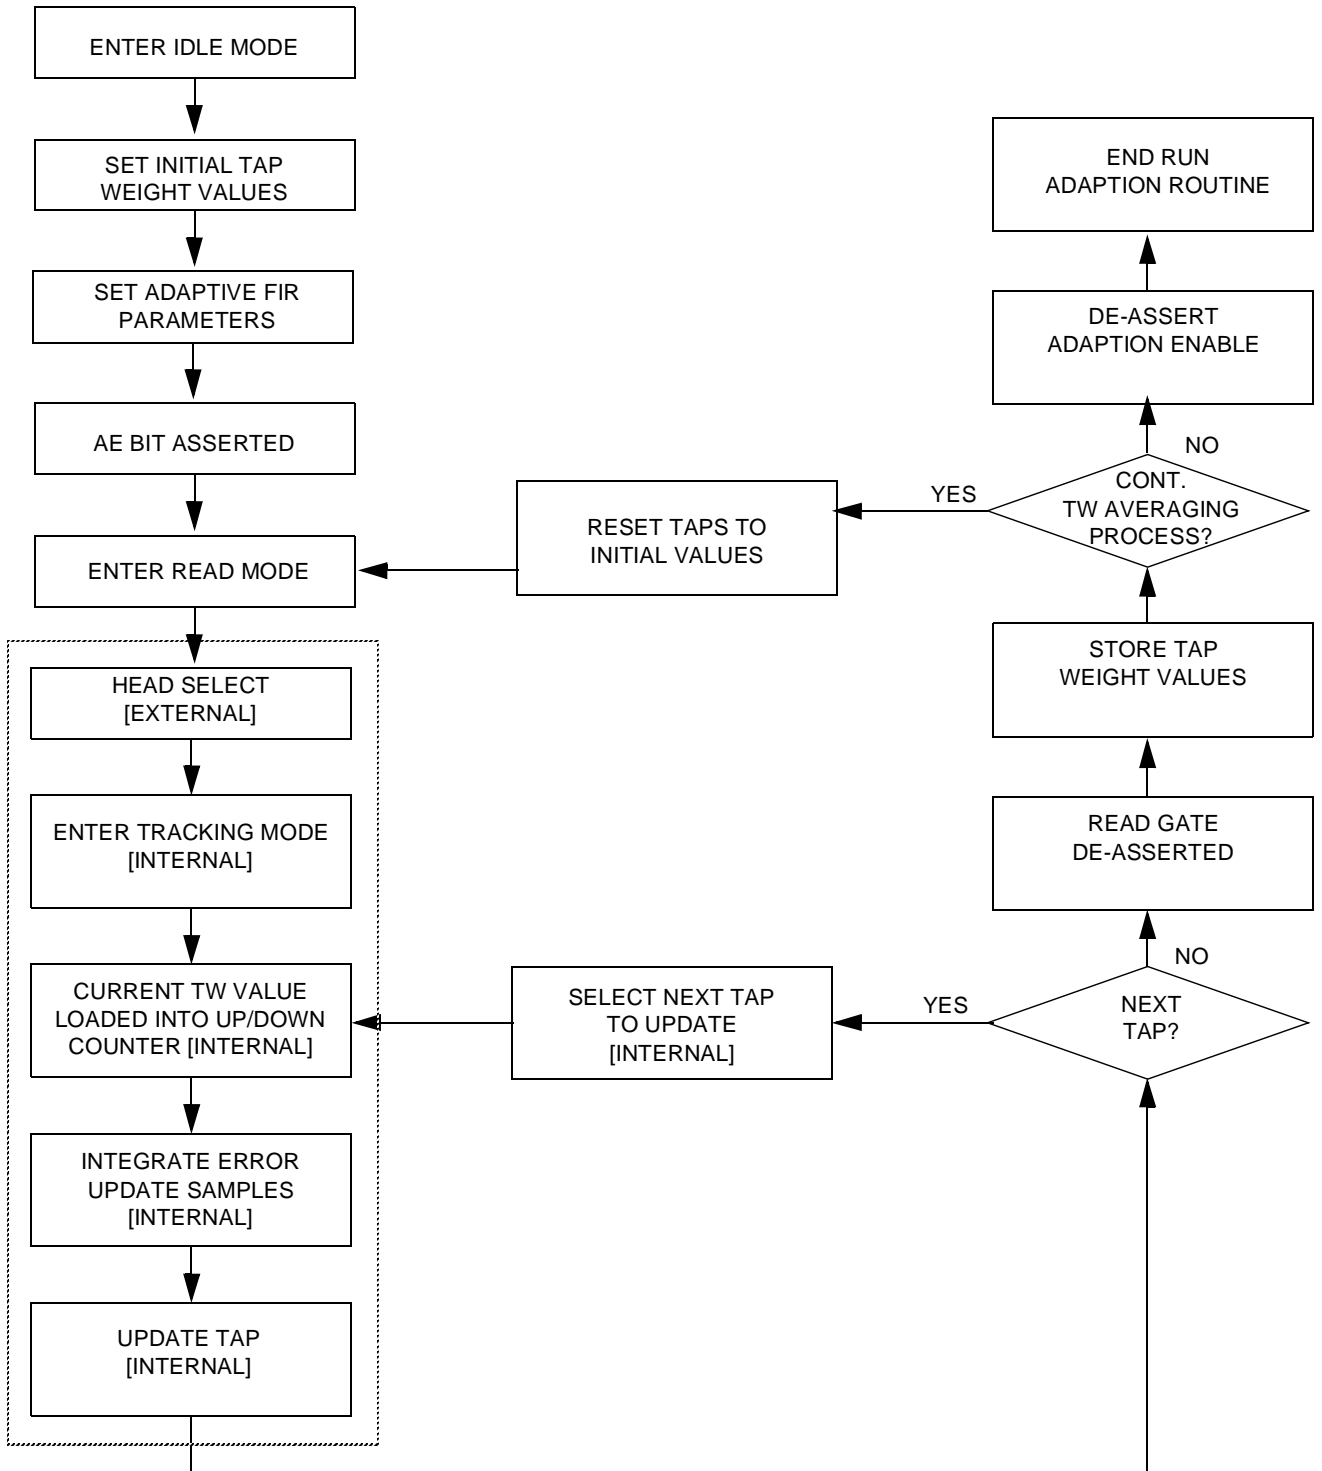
ENTER IDLE MODE

SET INITIAL TAP WEIGHT VALUES

SET ADAPTIVE FIR PARAMETERS

AE BIT ASSERTED

ENTER READ MODE

HEAD SELECT [EXTERNAL]

ENTER TRACKING MODE [INTERNAL]

CURRENT TW VALUE LOADED INTO UP/DOWN COUNTER [INTERNAL]

INTEGRATE ERROR UPDATE SAMPLES [INTERNAL]

UPDATE TAP [INTERNAL]

RESET TAPS TO INITIAL VALUES

SELECT NEXT TAP TO UPDATE [INTERNAL]

END RUN ADAPTION ROUTINE

DE-ASSERT ADAPTION ENABLE

NO

YES

CONT. TW AVERAGING PROCESS?

STORE TAP WEIGHT VALUES

READ GATE DE-ASSERTED

NO

YES

NEXT TAP?